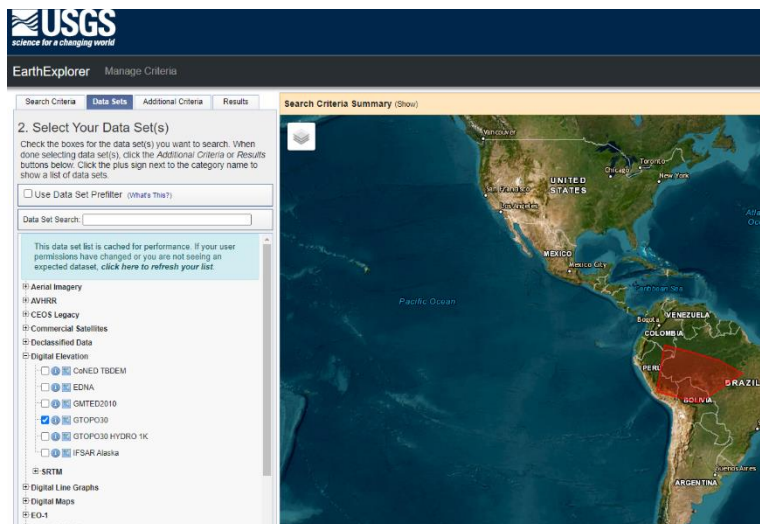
USGS
science for a changing world

EarthExplorer Manage Criteria

Search Criteria | Data Sets | Additional Criteria | Results

Search Criteria Summary (Show)

2. Select Your Data Set(s)

Check the boxes for the data set(s) you want to search. When done selecting data set(s), click the *Additional Criteria* or *Results* buttons below. Click the plus sign next to the category name to show a list of data sets.

Use Data Set Prefilter (What's This?)

Data Set Search:

This data set list is cached for performance. If your user permissions have changed or you are not seeing an expected dataset, *click here to refresh your list*.

Aerial Imagery
AVHRR
CEOS Legacy
Commercial Satellites
Declassified Data
Digital Elevation
CoNED TBDEM
EDNA
GMTED2010
GTOPO30
GTOPO30 HYDRO 1K
IFSAR Alaska
SRTM
Digital Line Graphs
Digital Maps
EO-1

Vancouver
Toronto
Chicago
New York
San Francisco
UNITED STATES
Los Angeles
MEXICO
Mexico City
Pacific Ocean
Caribbean Sea
Bogota
VENEZUELA
COLOMBIA
PERU
BRAZIL
BOLIVIA
Buenos Aires
ARGENTINA
Atla
Oc